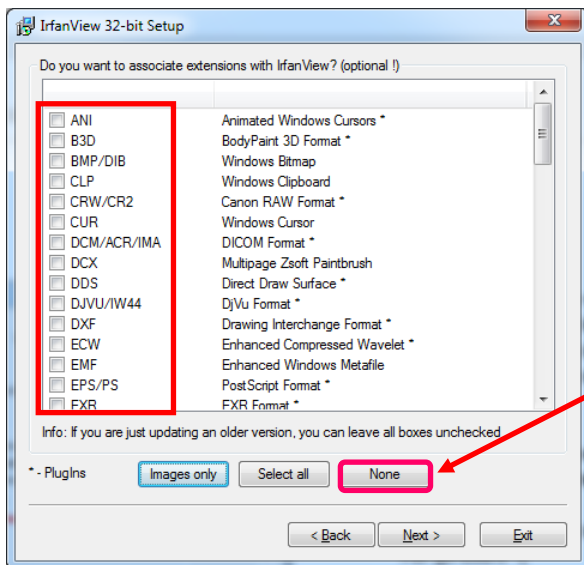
IrfanView 32-bit Setup

Do you want to associate extensions with IrfanView? (optional !)

| | |
|---|---|
| ANI | Animated Windows Cursors * |
| B3D | BodyPaint 3D Format * |
| BMP/DIB | Windows Bitmap |
| CLP | Windows Clipboard |
| CRW/CR2 | Canon RAW Format * |
| CUR | Windows Cursor |
| DCM/ACR/IMA | DICOM Format * |
| DCX | Multipage Zsoft Paintbrush |
| DDS | Direct Draw Surface * |
| DJVU/IW44 | DjVu Format * |
| DXF | Drawing Interchange Format * |
| ECW | Enhanced Compressed Wavelet * |
| EMF | Enhanced Windows Metafile |
| EPS/PS | PostScript Format * |
| EXR | EXR Format * |

Info: If you are just updating an older version, you can leave all boxes unchecked.

* - PlugIns

Images only

Select all

None

< Back

Next >

Exit